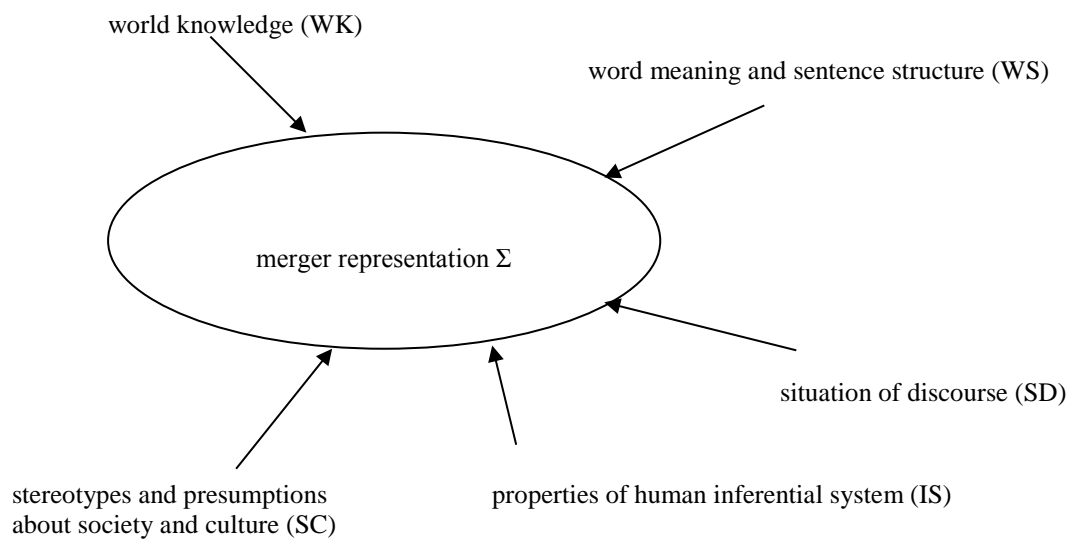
world knowledge (WK)

word meaning and sentence structure (WS)

merger representation $\Sigma$

situation of discourse (SD)

stereotypes and presumptions about society and culture (SC)

properties of human inferential system (IS)